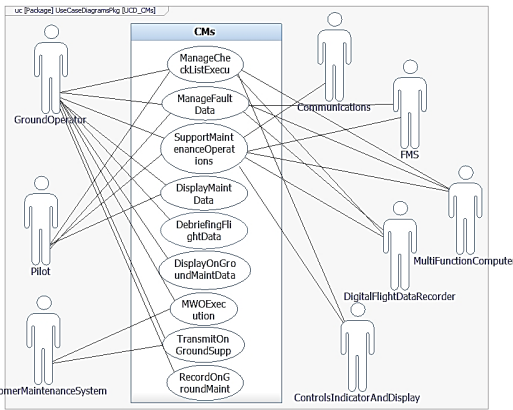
uc [Package] UseCaseDiagramsPkg [UCD_CMs]

CMs

ManageCheckListExecu

ManageFault Data

SupportMaintenanceOperations

DisplayMaint Data

DebriefingFlightData

DisplayOnGroundMaintData

MWOExecution

TransmitOn GroundSupp

RecordOnGroundMaint

GroundOperator

Pilot

omerMaintenanceSystem

Communications

FMS

MultiFunctionCompute

DigitalFlightDataRecorder

ControlsIndicatorAndDisplay